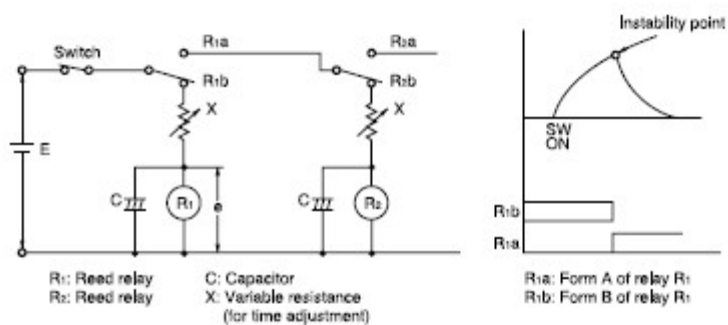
Switch

$R_1a$

$R_1b$

X

E

C

$R_1$

e

$R_2a$

$R_2b$

X

C

$R_2$

Instability point

SW ON

$R_1b$

$R_1a$

$R_1$: Reed relay
$R_2$: Reed relay

C: Capacitor
X: Variable resistance (for time adjustment)

$R_1a$: Form A of relay $R_1$
$R_1b$: Form B of relay $R_1$